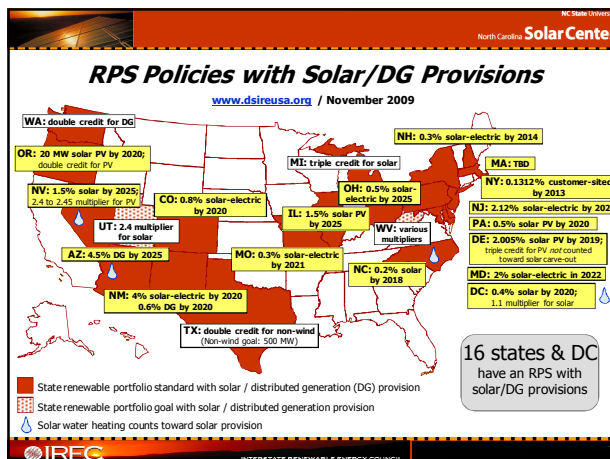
NC State University
North Carolina Solar Cente

RPS Policies with Solar/DG Provisions

www.dsireusa.org / November 2009

WA: double credit for DG

OR: 20 MW solar PV by 2020; double credit for PV

NV: 1.5% solar by 2025; 2.4 to 2.45 multiplier for PV

UT: 2.4 multiplier for solar

AZ: 4.5% DG by 2025

CO: 0.8% solar-electric by 2020

NM: 4% solar-electric by 2020 0.6% DG by 2020

TX: double credit for non-wind (Non-wind goal: 500 MW)

MI: triple credit for solar

IL: 1.5% solar PV by 2025

MO: 0.3% solar-electric by 2021

OH: 0.5% solar-electric by 2025

WV: various multipliers

NC: 0.2% solar by 2018

NH: 0.3% solar-electric by 2014

MA: TBD

NY: 0.1312% customer-sited by 2013

NJ: 2.12% solar-electric by 202

PA: 0.5% solar PV by 2020

DE: 2.005% solar PV by 2019; triple credit for PV not counted toward solar carve-out

MD: 2% solar-electric in 2022

DC: 0.4% solar by 2020; 1.1 multiplier for solar

16 states & DC have an RPS with solar/DG provisions

State renewable portfolio standard with solar / distributed generation (DG) provision

State renewable portfolio goal with solar / distributed generation provision

Solar water heating counts toward solar provision

IREC

INTERSTATE RENEWABLE ENERGY COUNCIL